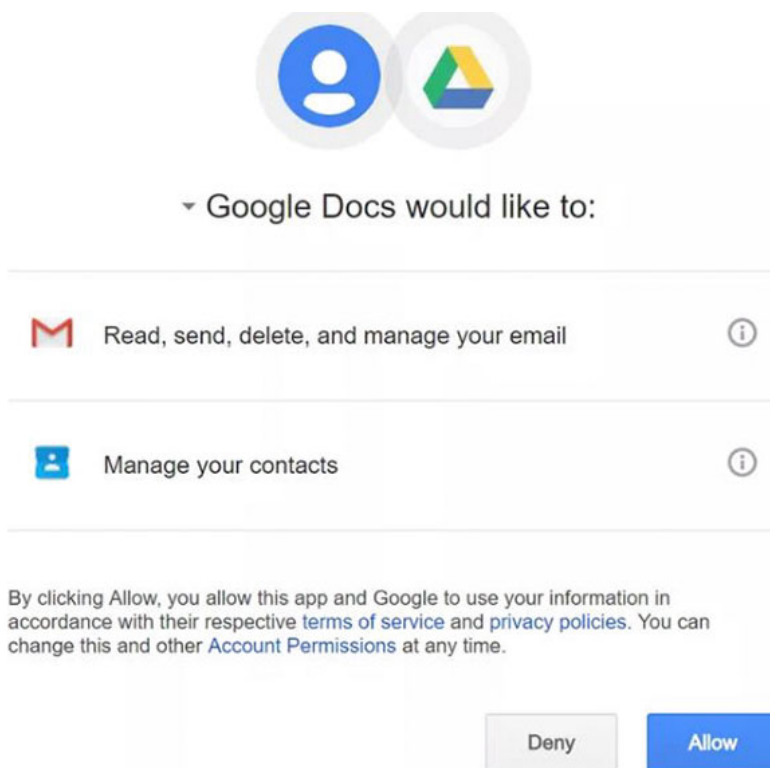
Google Docs would like to:

Read, send, delete, and manage your email

Manage your contacts

By clicking Allow, you allow this app and Google to use your information in accordance with their respective terms of service and privacy policies. You can change this and other Account Permissions at any time.

Deny

Allow